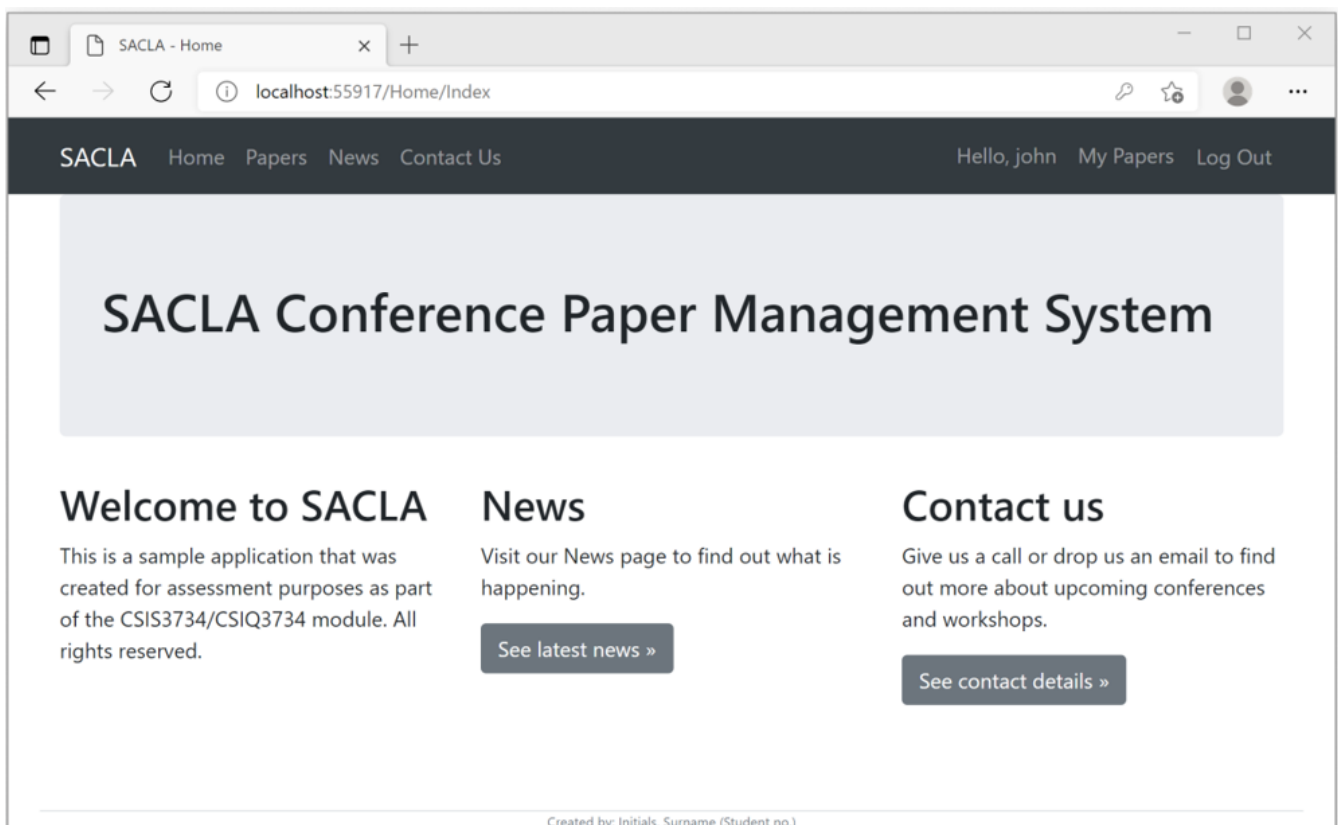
SACLA - Home

localhost:55917/Home/Index

SACLA Home Papers News Contact Us

Hello, john My Papers Log Out

SACLA Conference Paper Management System

Welcome to SACLA

This is a sample application that was created for assessment purposes as part of the CSIS3734/CSIQ3734 module. All rights reserved.

News

Visit our News page to find out what is happening.

See latest news »

Contact us

Give us a call or drop us an email to find out more about upcoming conferences and workshops.

See contact details »

Created by: Initials, Surname (Student no.)